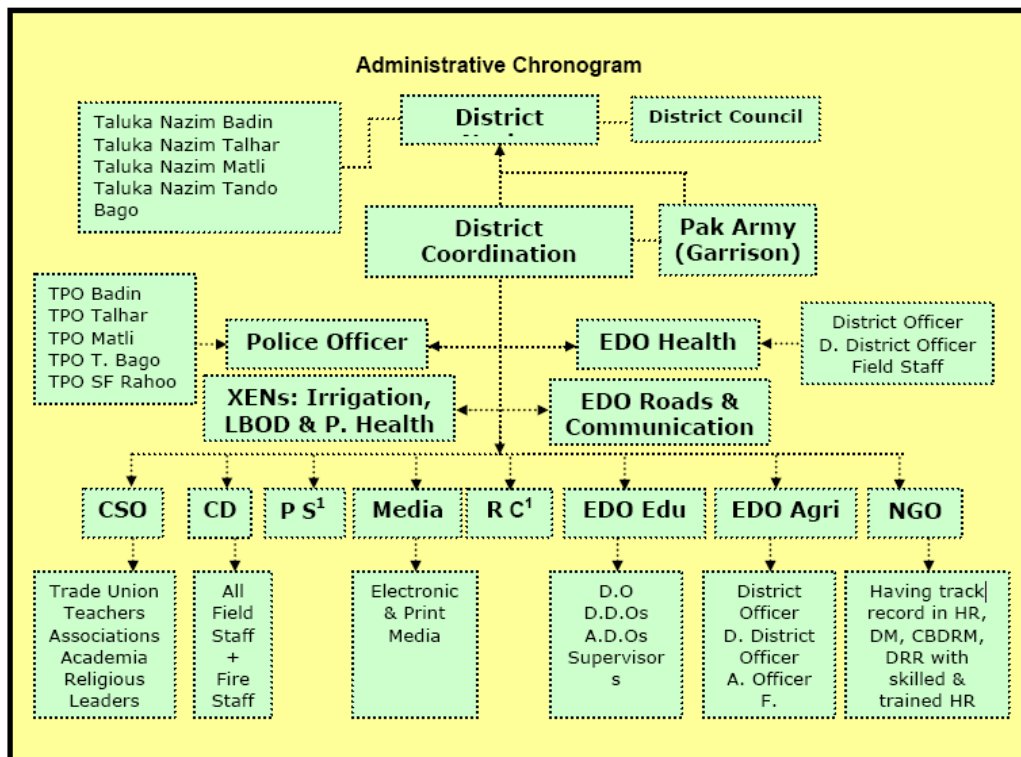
Administrative Chronogram

Taluka Nazim Badin
Taluka Nazim Talhar
Taluka Nazim Matli
Taluka Nazim Tando Bago

District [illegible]

District Council

District Coordination

Pak Army (Garrison)

TPO Badin
TPO Talhar
TPO Matli
TPO T. Bago
TPO SF Rahoo

Police Officer

EDO Health

District Officer
D. District Officer
Field Staff

XENs: Irrigation, LBOD & P. Health

EDO Roads & Communication

CSO

CD

P S$^1$

Media

R C$^1$

EDO Edu

EDO Agri

NGO

Trade Union
Teachers Associations
Academia
Religious Leaders

All Field Staff + Fire Staff

Electronic & Print Media

D.O
D.D.Os
A.D.Os
Supervisor s

District Officer
D. District Officer
A. Officer
F.

Having track record in HR, DM, CBDRM, DRR with skilled & trained HR